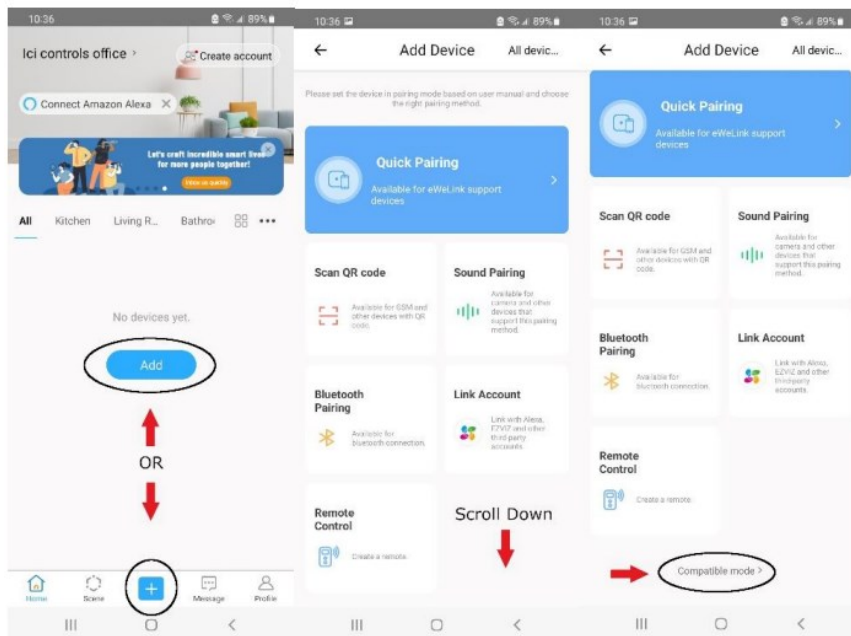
10:36 89%

Ici controls office ›

Create account

Connect Amazon Alexa

Let's craft incredible smart lives for more people together!

How to guide

All Kitchen Living R... Bathro

No devices yet.

Add

OR

Home Scene Message Profile

10:36 89%

← Add Device All devic...

Please set the device in pairing mode based on user manual and choose the right pairing method.

Quick Pairing

Available for eWeLink support devices

Scan QR code

Available for GSM and other devices with QR code.

Sound Pairing

Available for camera and other devices that support this pairing method.

Bluetooth Pairing

Available for bluetooth connection.

Link Account

Link with Alexa, EZVIZ and other third party accounts.

Remote Control

Create a remote.

Scroll Down

10:36 89%

← Add Device All devic...

Quick Pairing

Available for eWeLink support devices

Scan QR code

Available for GSM and other devices with QR code.

Sound Pairing

Available for camera and other devices that support this pairing method.

Bluetooth Pairing

Available for bluetooth connection.

Link Account

Link with Alexa, EZVIZ and other third party accounts.

Remote Control

Create a remote.

Compatible mode ›